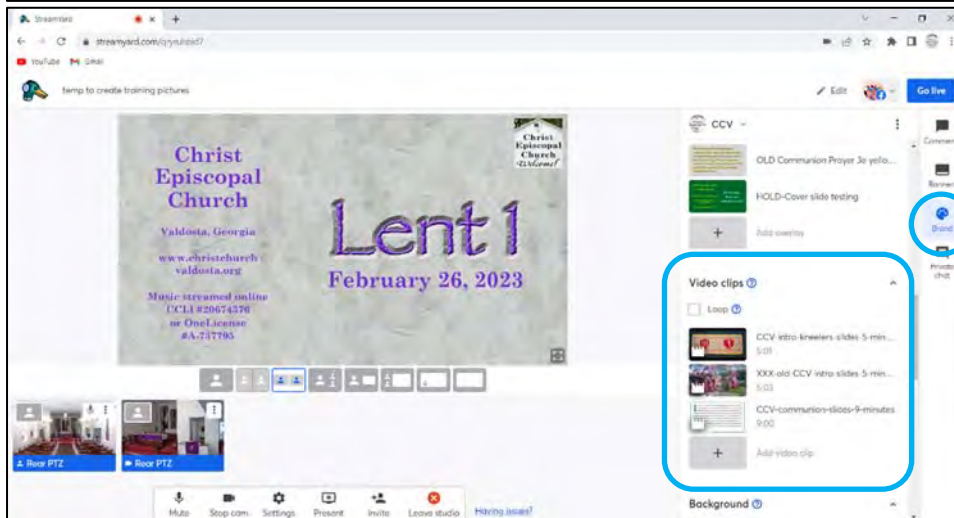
Streamyard

streamyard.com/q/yruhbid7

YouTube Gmail

temp to create training pictures

Edit

Go live

Christ Episcopal Church

Valdosta, Georgia

www.christchurch valdosta.org

Music streamed online CCLI #20674376 or OneLicense #A-737795

Christ Episcopal Church Welcome!

Lent 1

February 26, 2023

Rear PTZ

Rear PTZ

Mute

Stop cam

Settings

Present

Invite

Leave studio

Having issues?

CCV

OLD Communion Prayer 3e yello...

HOLD-Cover slide testing

Add overlay

Video clips

Loop

CCV-intro-kneelers-slides-5-min...

5:01

XXX-old-CCV-intro-slides-5-min...

5:03

CCV-communion-slides-9-minutes

9:00

Add video clip

Background

Comments

Banners

Brand

Private chat